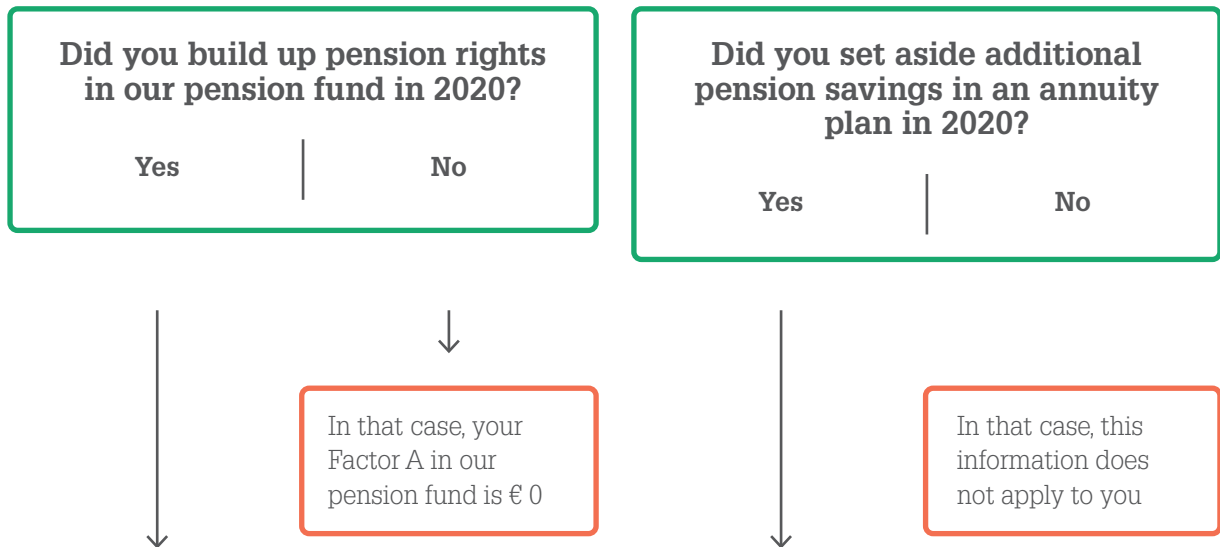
Did you build up pension rights in our pension fund in 2020?

Yes

No

In that case, your Factor A in our pension fund is € 0

Did you set aside additional pension savings in an annuity plan in 2020?

Yes

No

In that case, this information does not apply to you